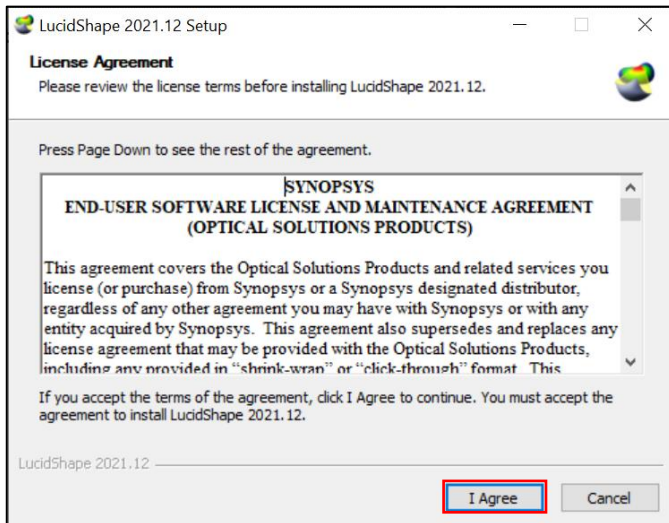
LucidShape 2021.12 Setup

License Agreement
Please review the license terms before installing LucidShape 2021.12.

Press Page Down to see the rest of the agreement.

SYNOPSYS
END-USER SOFTWARE LICENSE AND MAINTENANCE AGREEMENT
(OPTICAL SOLUTIONS PRODUCTS)

This agreement covers the Optical Solutions Products and related services you license (or purchase) from Synopsys or a Synopsys designated distributor, regardless of any other agreement you may have with Synopsys or with any entity acquired by Synopsys. This agreement also supersedes and replaces any license agreement that may be provided with the Optical Solutions Products, including any provided in "shrink-wrap" or "click-through" format. This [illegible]

If you accept the terms of the agreement, click I Agree to continue. You must accept the agreement to install LucidShape 2021.12.

LucidShape 2021.12

I Agree

Cancel